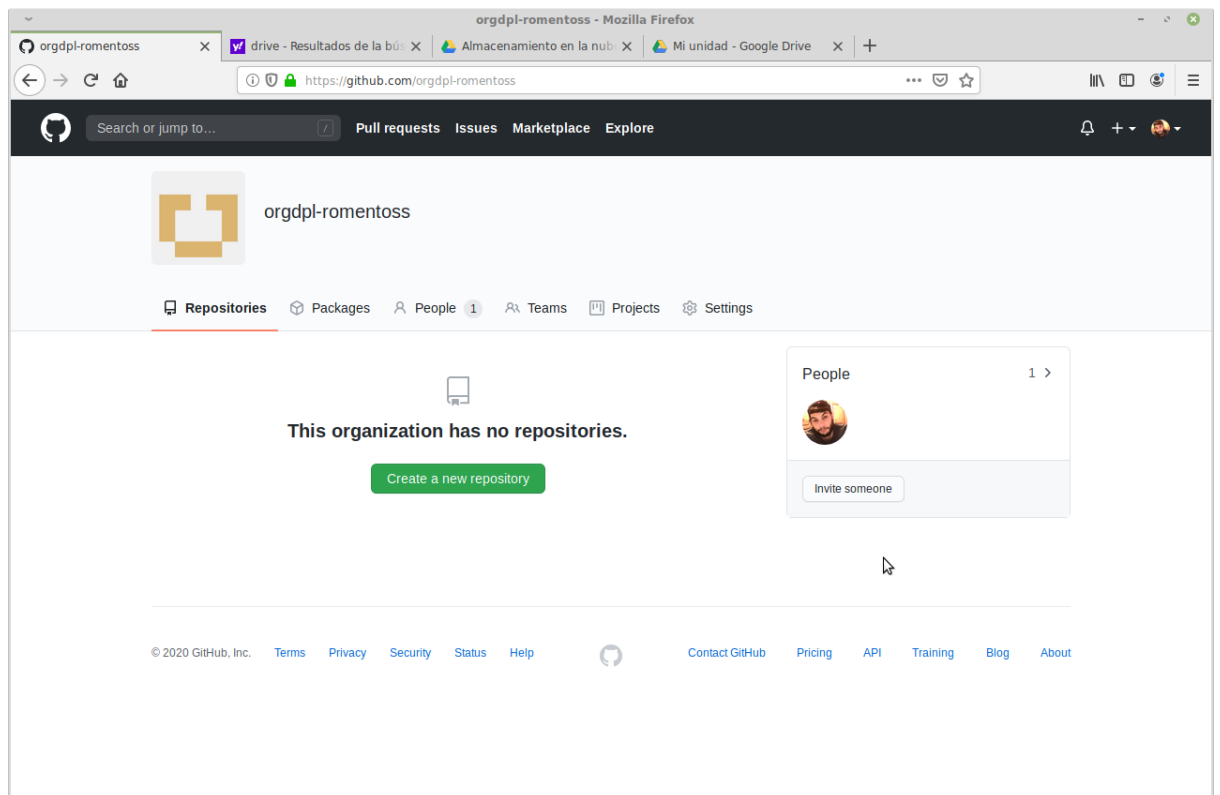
orgdpl-romentoss - Mozilla Firefox

orgdpl-romentoss
drive - Resultados de la bús
Almacenamiento en la nub
Mi unidad - Google Drive

https://github.com/orgdpl-romentoss

Search or jump to...
/
Pull requests Issues Marketplace Explore

orgdpl-romentoss

Repositories Packages People 1 Teams Projects Settings

This organization has no repositories.

Create a new repository

People 1

Invite someone

© 2020 GitHub, Inc. Terms Privacy Security Status Help Contact GitHub Pricing API Training Blog About